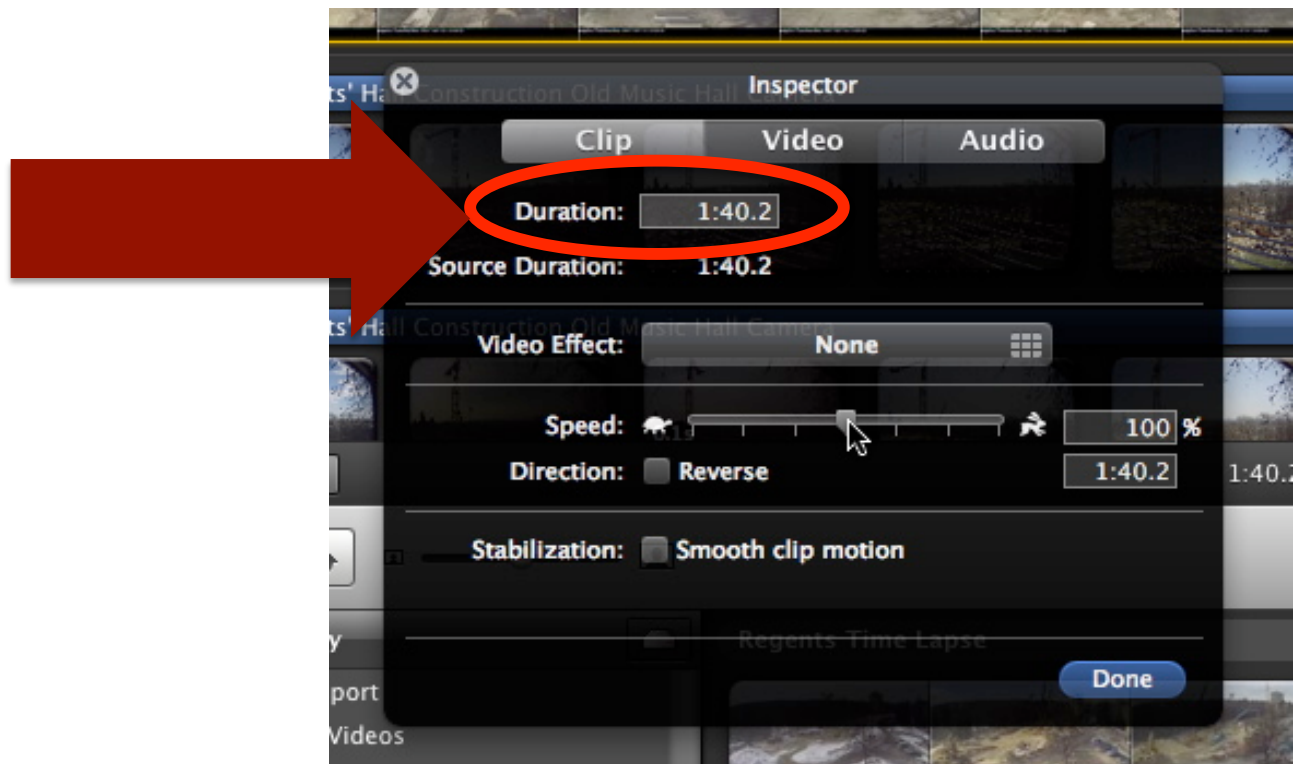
Inspector

Clip Video Audio

Duration: 1:40.2

Source Duration: 1:40.2

ts' Hall Construction Old Music Hall Camera

ts' Hall Construction Old Music Hall Camera

Video Effect: None

Speed: 100 %

Direction: Reverse 1:40.2

1:40.2

Stabilization: Smooth clip motion

Regents Time Lapse

Done

y

port

Videos